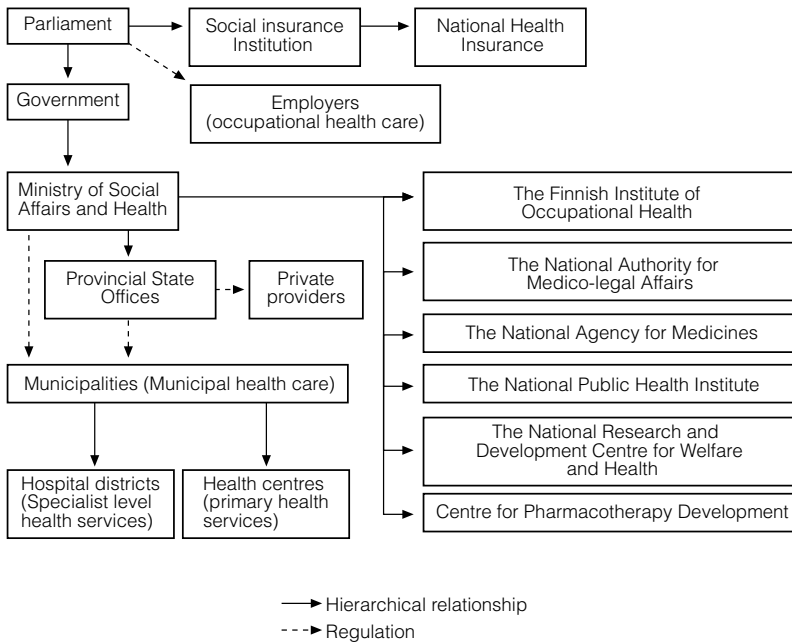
Parliament

Social insurance Institution

National Health Insurance

Government

Employers (occupational health care)

Ministry of Social Affairs and Health

Provincial State Offices

Private providers

Municipalities (Municipal health care)

Hospital districts (Specialist level health services)

Health centres (primary health services)

The Finnish Institute of Occupational Health

The National Authority for Medico-legal Affairs

The National Agency for Medicines

The National Public Health Institute

The National Research and Development Centre for Welfare and Health

Centre for Pharmacotherapy Development

Hierarchical relationship

Regulation